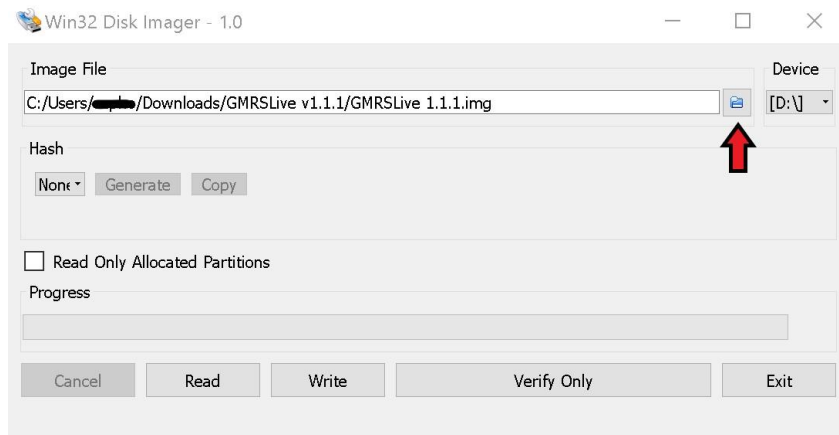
Win32 Disk Imager - 1.0

Image File

Device

C:/Users/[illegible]/Downloads/GMRSLive v1.1.1/GMRSLive 1.1.1.img

[D:\]

Hash

None

Generate

Copy

Read Only Allocated Partitions

Progress

Cancel

Read

Write

Verify Only

Exit